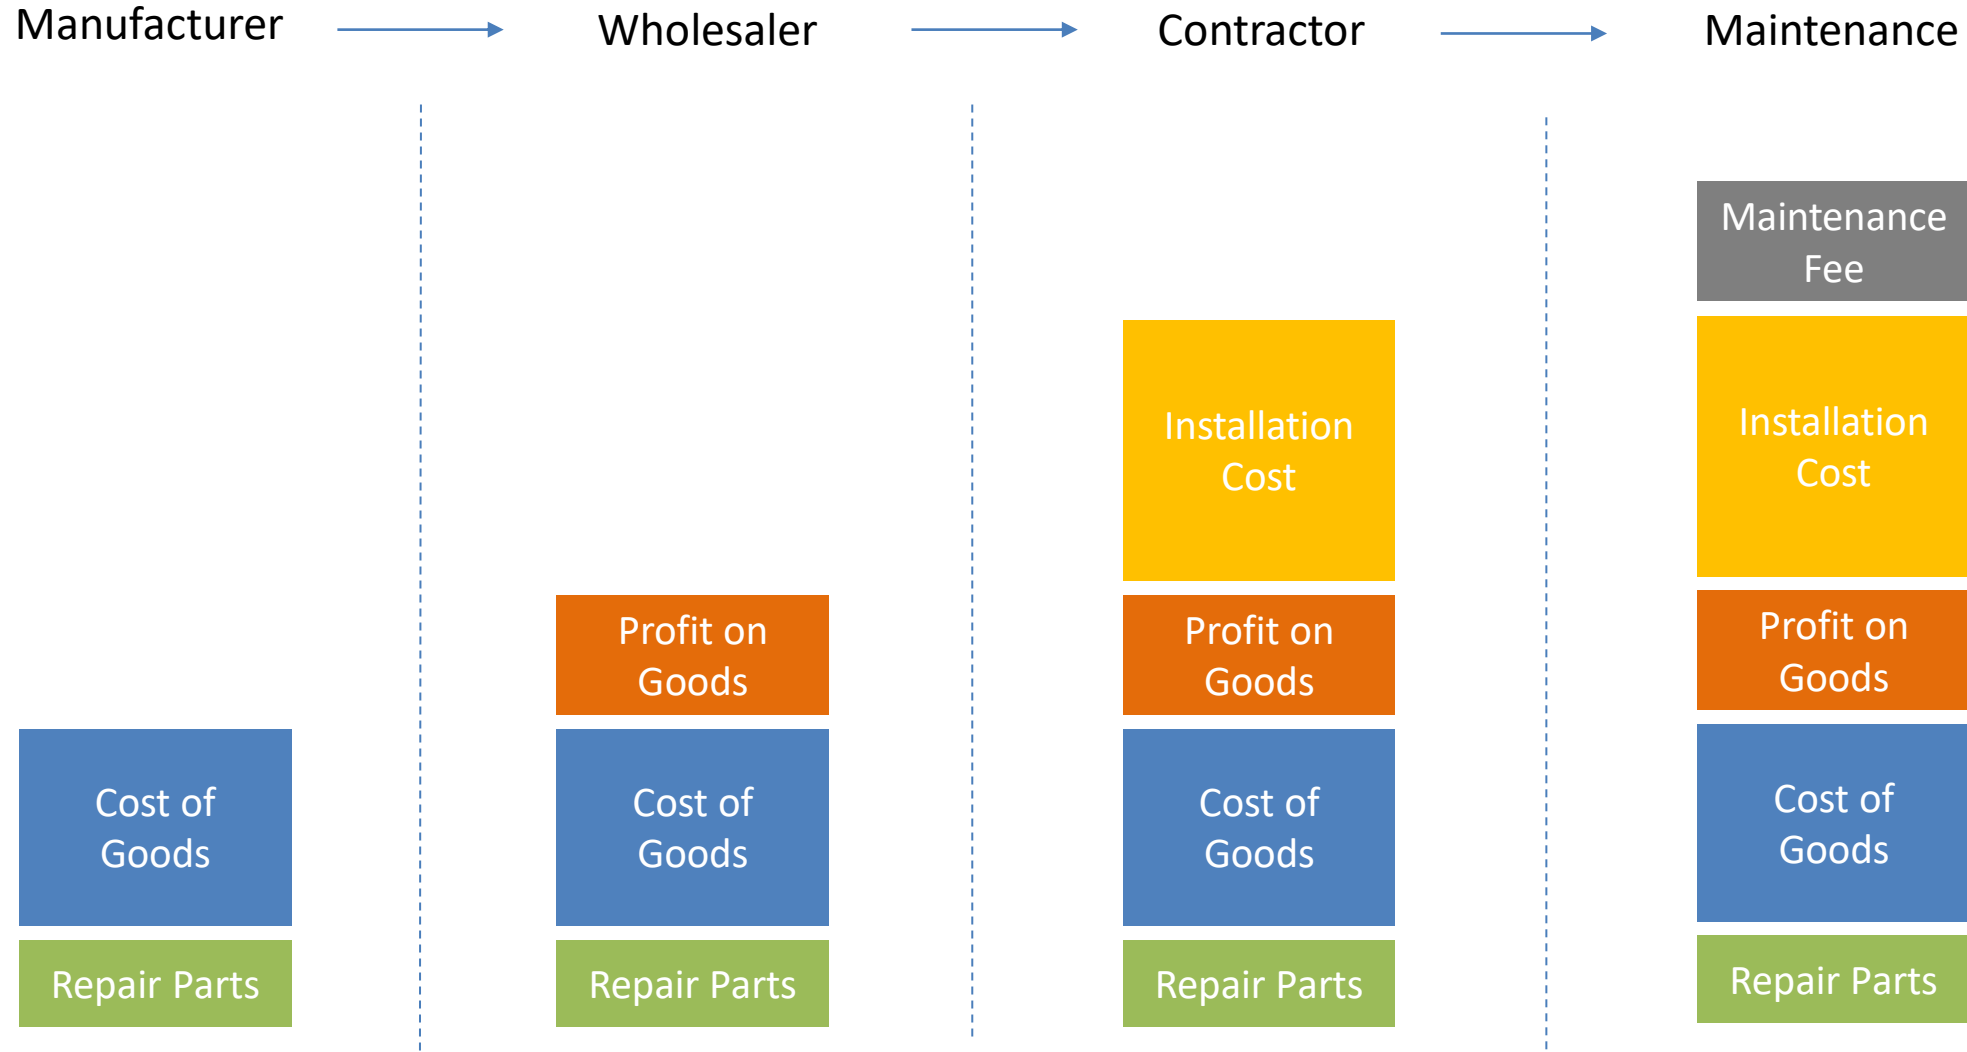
Manufacturer

Wholesaler

Contractor

Maintenance

Cost of Goods

Repair Parts

Profit on Goods

Cost of Goods

Repair Parts

Installation Cost

Profit on Goods

Cost of Goods

Repair Parts

Maintenance Fee

Installation Cost

Profit on Goods

Cost of Goods

Repair Parts